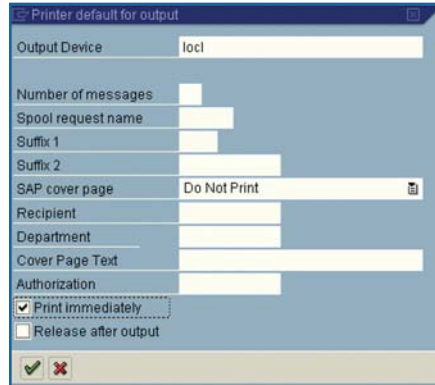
Printer default for output

Output Device | locl

Number of messages
Spool request name
Suffix 1
Suffix 2
SAP cover page | Do Not Print
Recipient
Department
Cover Page Text
Authorization

Print immediately
Release after output